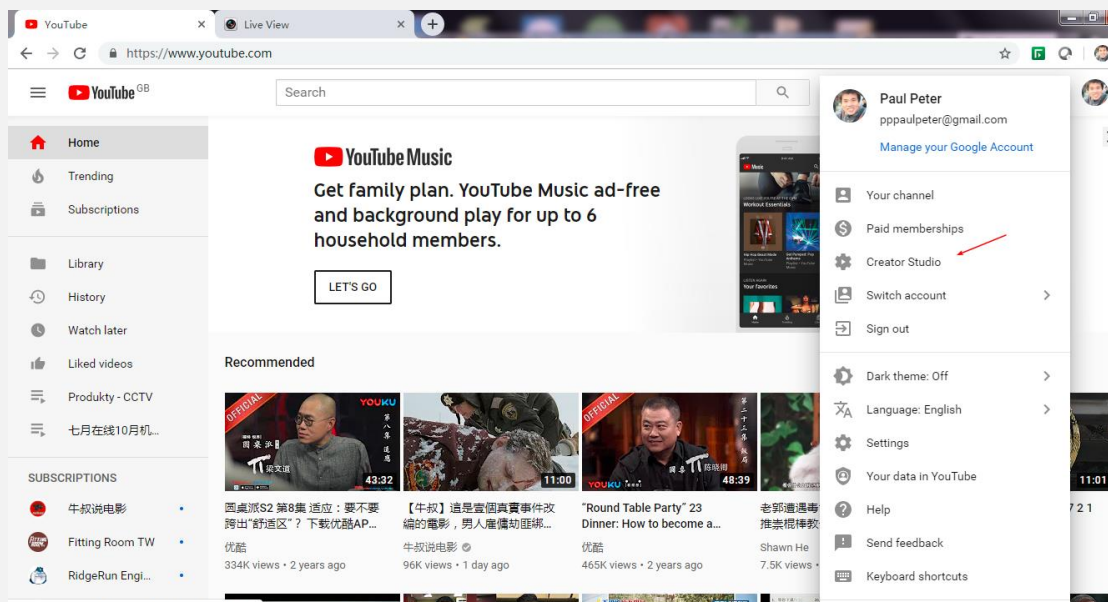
YouTube ×   Live View ×   +

https://www.youtube.com

YouTube GB

Search

Home
Trending
Subscriptions

Library
History
Watch later
Liked videos
Produkty - CCTV
七月在线10月机...

SUBSCRIPTIONS
牛叔说电影
Fitting Room TW
RidgeRun Engi...

YouTube Music
Get family plan. YouTube Music ad-free and background play for up to 6 household members.
LET'S GO

Recommended

OFFICIAL YOUKU 43:32
圆桌派S2 第8集 适应：要不要跨出"舒适区"？下载优酷AP...
优酷
334K views • 2 years ago

11:00
【牛叔】這是壹個真實事件改編的電影，男人雇傭劫匪綁...
牛叔说电影
96K views • 1 day ago

OFFICIAL YOUKU 48:39
"Round Table Party" 23 Dinner: How to become a...
优酷
465K views • 2 years ago

老郭遭遇毒... 推荐棍棒教...
Shawn He
7.5K views

11:01

Paul Peter
pppaulpeter@gmail.com
Manage your Google Account

Your channel
Paid memberships
Creator Studio
Switch account
Sign out

Dark theme: Off
Language: English
Settings
Your data in YouTube
Help
Send feedback
Keyboard shortcuts